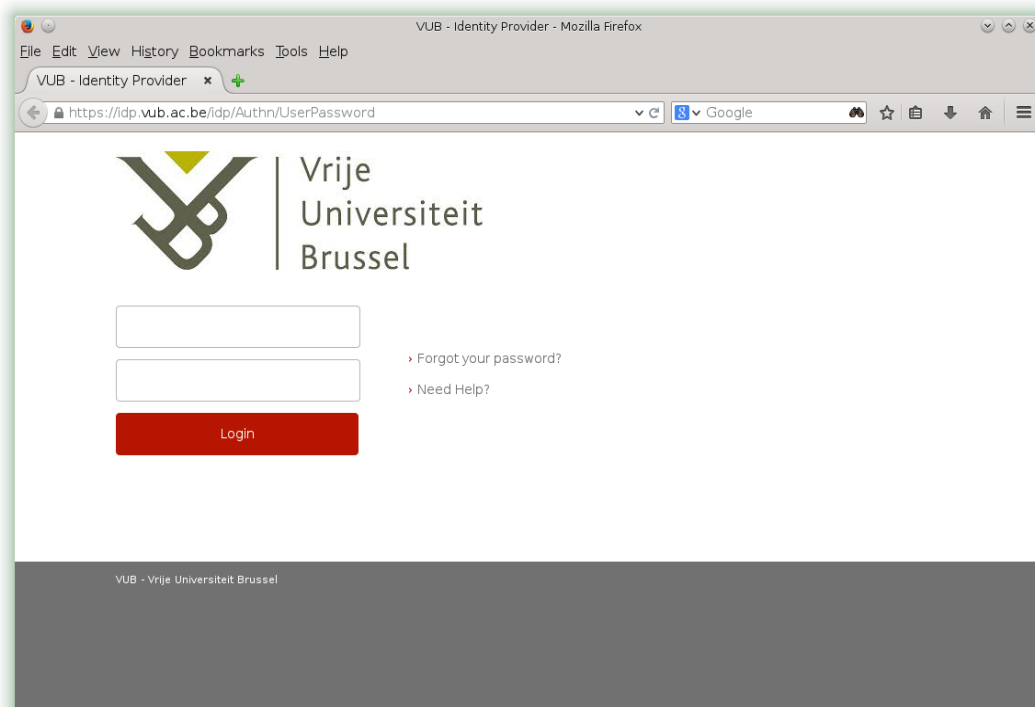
VUB - Identity Provider - Mozilla Firefox

File Edit View History Bookmarks Tools Help

VUB - Identity Provider ×

https://idp.vub.ac.be/idp/Authn/UserPassword

Google

Vrije Universiteit Brussel

› Forgot your password?

› Need Help?

Login

VUB - Vrije Universiteit Brussel